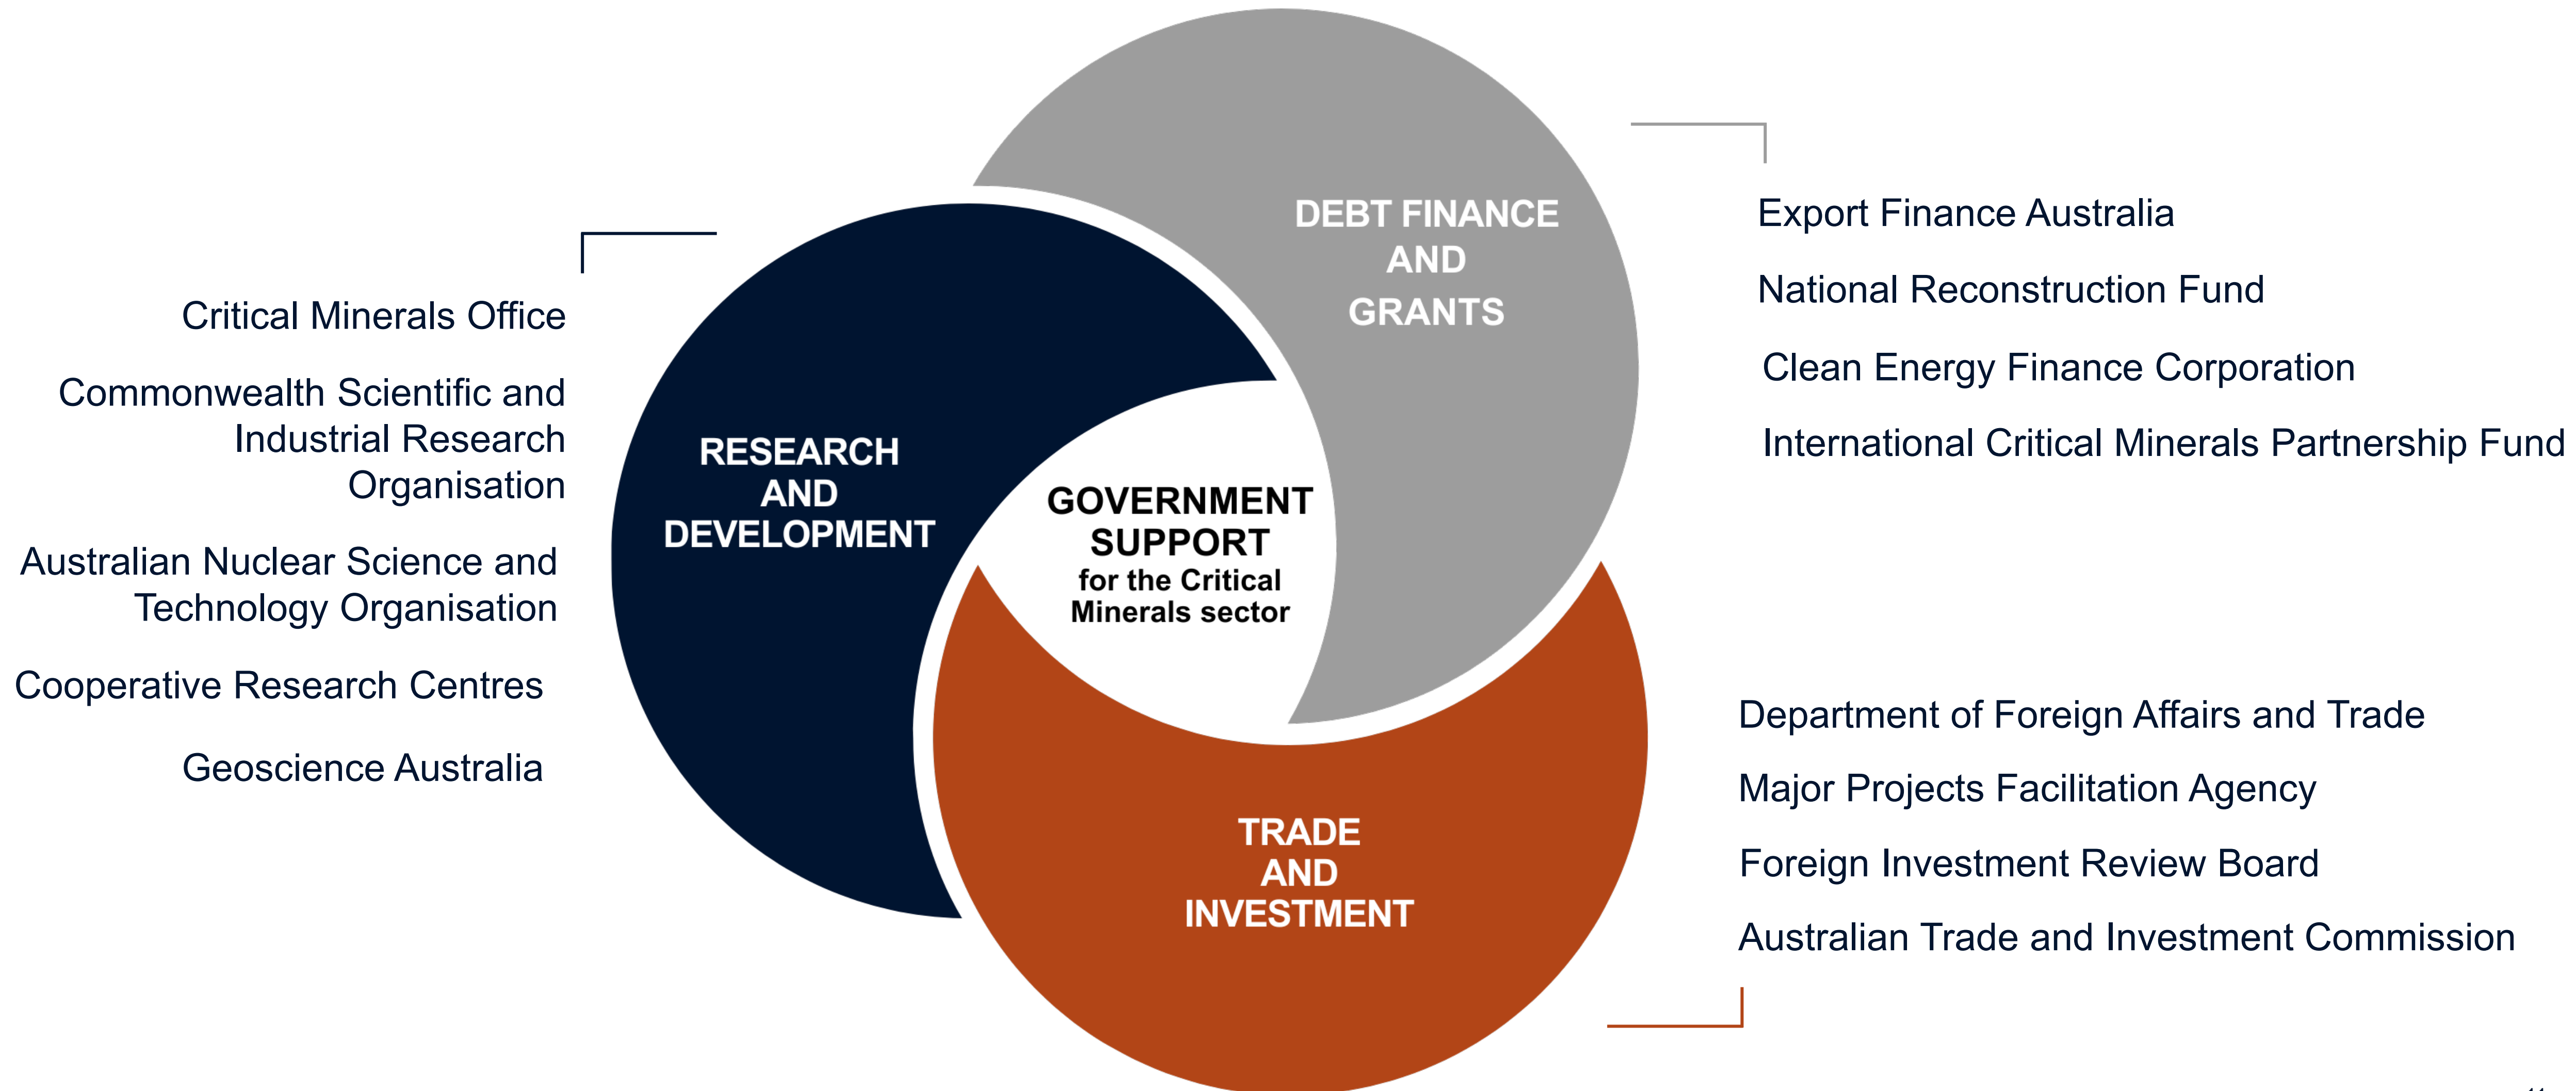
Critical Minerals Office

Commonwealth Scientific and Industrial Research Organisation

Australian Nuclear Science and Technology Organisation

Cooperative Research Centres

Geoscience Australia

RESEARCH AND DEVELOPMENT

DEBT FINANCE AND GRANTS

GOVERNMENT SUPPORT for the Critical Minerals sector

TRADE AND INVESTMENT

Export Finance Australia

National Reconstruction Fund

Clean Energy Finance Corporation

International Critical Minerals Partnership Fund

Department of Foreign Affairs and Trade

Major Projects Facilitation Agency

Foreign Investment Review Board

Australian Trade and Investment Commission